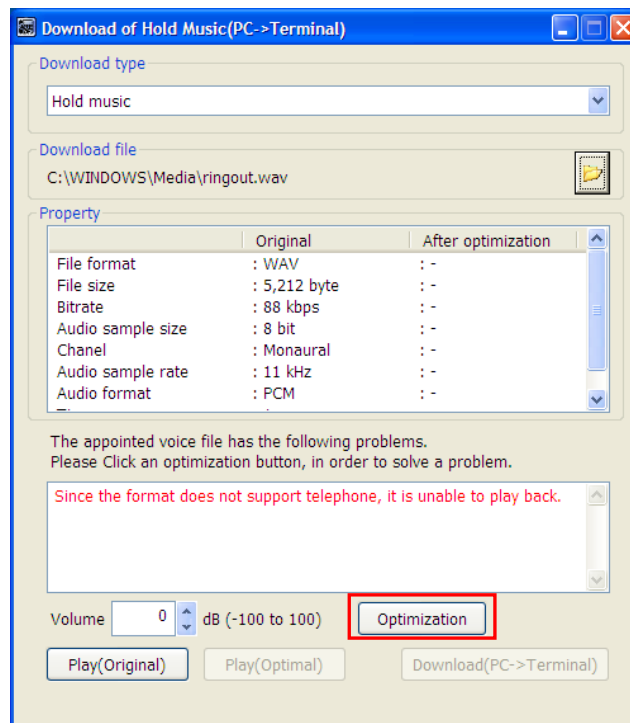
Download of Hold Music(PC->Terminal)

Download type

Hold music

Download file

C:\WINDOWS\Media\ringout.wav

Property

| | Original | After optimization |
|---|---|---|
| File format | : WAV | : - |
| File size | : 5,212 byte | : - |
| Bitrate | : 88 kbps | : - |
| Audio sample size | : 8 bit | : - |
| Chanel | : Monaural | : - |
| Audio sample rate | : 11 kHz | : - |
| Audio format | : PCM | : - |

The appointed voice file has the following problems.
Please Click an optimization button, in order to solve a problem.

Since the format does not support telephone, it is unable to play back.

Volume 0 dB (-100 to 100) Optimization

Play(Original) Play(Optimal) Download(PC->Terminal)